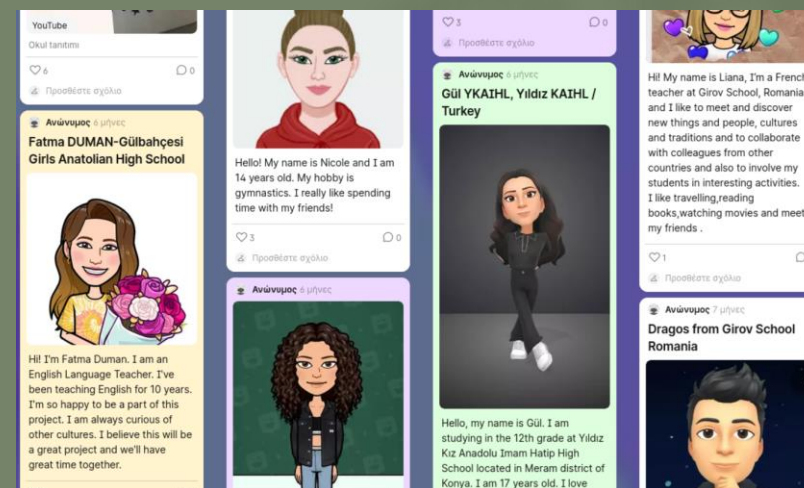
YouTube

Okul tanıtımı

6

0

Προσθέστε σχόλιο

Ανώνυμος 6 μήνες

Fatma DUMAN-Gülbahçesi Girls Anatolian High School

Hi! I'm Fatma Duman. I am an English Language Teacher. I've been teaching English for 10 years. I'm so happy to be a part of this project. I am always curious of other cultures. I believe this will be a great project and we'll have great time together.

Hello! My name is Nicole and I am 14 years old. My hobby is gymnastics. I really like spending time with my friends!

3

0

Προσθέστε σχόλιο

Ανώνυμος 6 μήνες

3

0

Προσθέστε σχόλιο

Ανώνυμος 6 μήνες

Gül YKAIHL, Yıldız KAIHL / Turkey

Hello, my name is Gül. I am studying in the 12th grade at Yıldız Kız Anadolu Imam Hatip High School located in Meram district of Konya. I am 17 years old. I love

Hi! My name is Liana, I'm a French teacher at Girov School, Romania and I like to meet and discover new things and people, cultures and traditions and to collaborate with colleagues from other countries and also to involve my students in interesting activities. I like travelling,reading books,watching movies and meet my friends .

1

Προσθέστε σχόλιο

Ανώνυμος 7 μήνες

Dragos from Girov School Romania